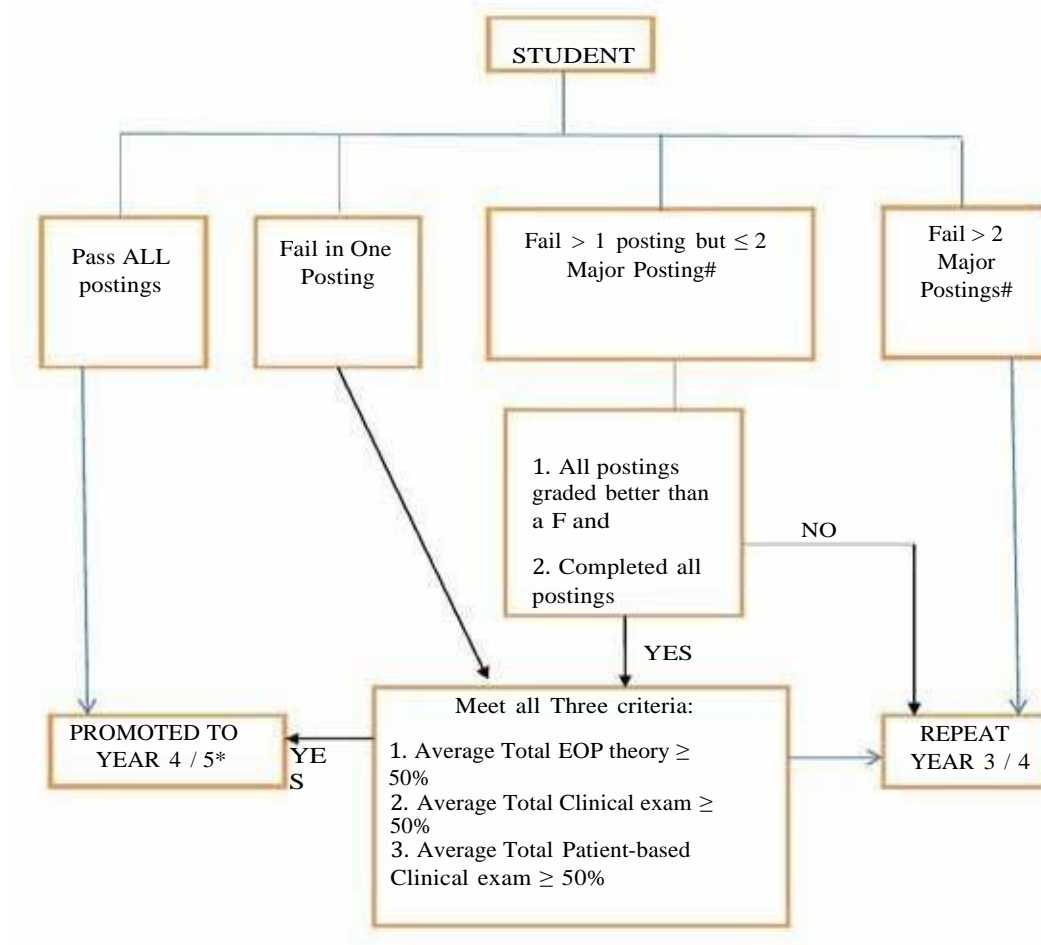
STUDENT

Pass ALL postings

Fail in One Posting

Fail > 1 posting but ≤ 2 Major Posting#

Fail > 2 Major Postings#

1. All postings graded better than a F and

2. Completed all postings

NO

YES

Meet all Three criteria:

1. Average Total EOP theory ≥ 50%
2. Average Total Clinical exam ≥ 50%
3. Average Total Patient-based Clinical exam ≥ 50%

YE S

PROMOTED TO YEAR 4 / 5*

REPEAT YEAR 3 / 4